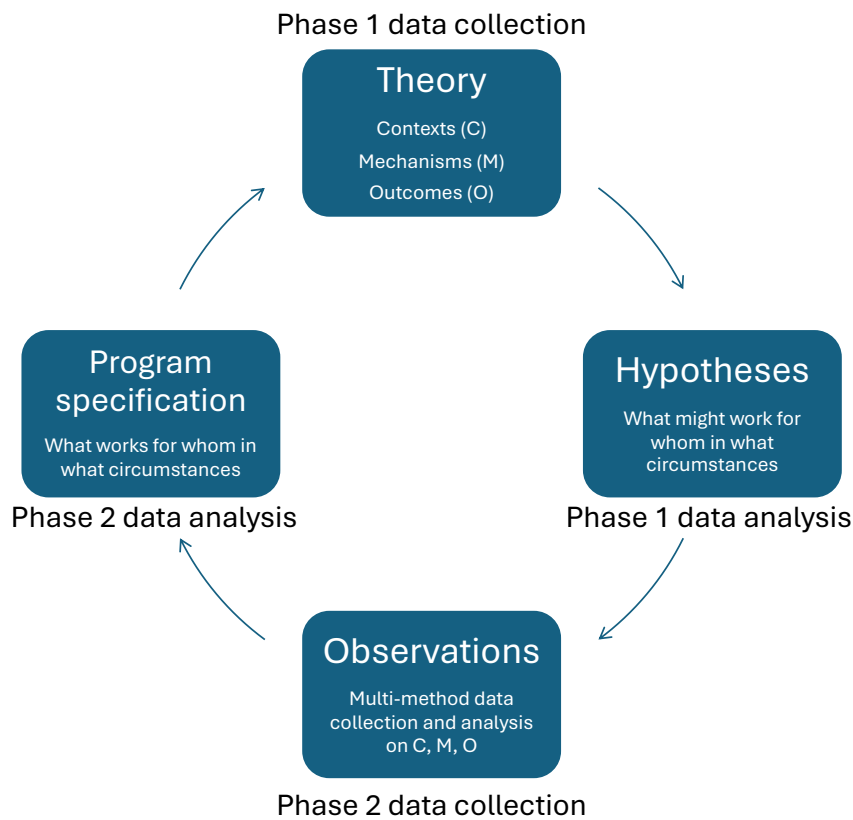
Phase 1 data collection

Theory

Contexts (C)

Mechanisms (M)

Outcomes (O)

Program specification

What works for whom in what circumstances

Phase 2 data analysis

Hypotheses

What might work for whom in what circumstances

Phase 1 data analysis

Observations

Multi-method data collection and analysis on C, M, O

Phase 2 data collection